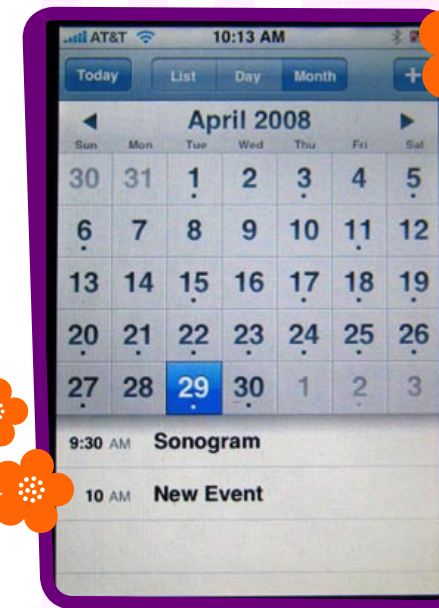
AT&T 10:13 AM

Today List Day Month +

April 2008

| Sun | Mon | Tue | Wed | Thu | Fri | Sat |
|---|---|---|---|---|---|---|
| 30 | 31 | 1 | 2 | 3 | 4 | 5 |
| 6 | 7 | 8 | 9 | 10 | 11 | 12 |
| 13 | 14 | 15 | 16 | 17 | 18 | 19 |
| 20 | 21 | 22 | 23 | 24 | 25 | 26 |
| 27 | 28 | 29 | 30 | 1 | 2 | 3 |

9:30 AM Sonogram

10 AM New Event